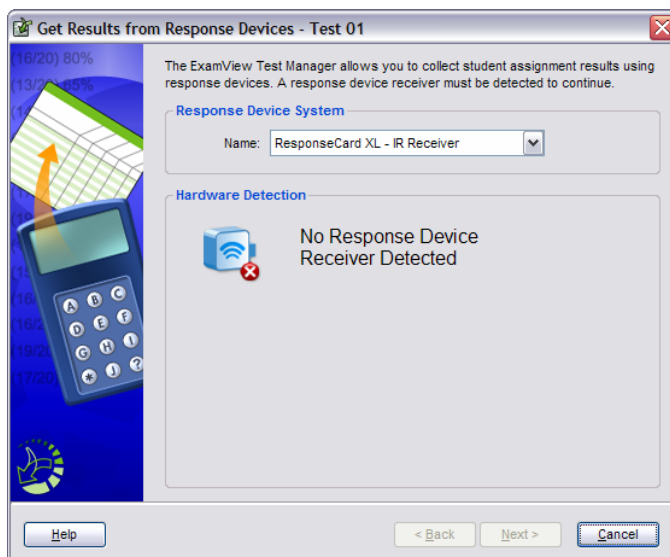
Get Results from Response Devices - Test 01

(16/20) 80%
(13/20) 65%

The ExamView Test Manager allows you to collect student assignment results using response devices. A response device receiver must be detected to continue.

Response Device System

Name: ResponseCard XL - IR Receiver

Hardware Detection

No Response Device Receiver Detected

A B C D E F G H I * J ?

Help

< Back

Next >

Cancel